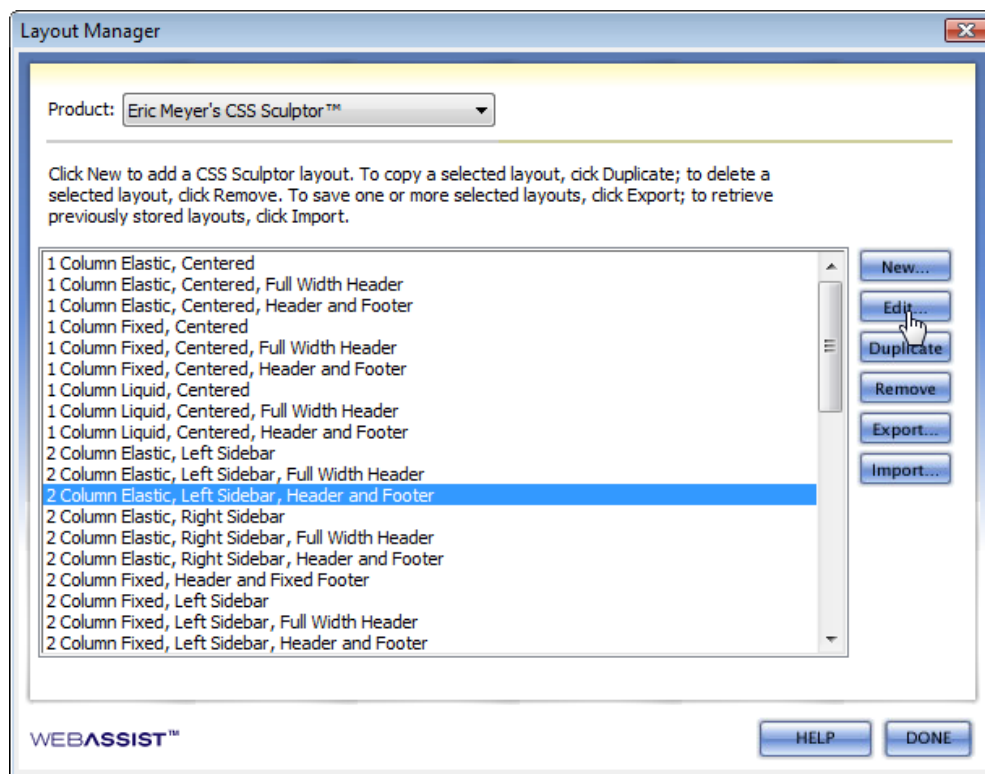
Layout Manager

Product: Eric Meyer's CSS Sculptor™

Click New to add a CSS Sculptor layout. To copy a selected layout, cick Duplicate; to delete a selected layout, click Remove. To save one or more selected layouts, click Export; to retrieve previously stored layouts, click Import.

1 Column Elastic, Centered
1 Column Elastic, Centered, Full Width Header
1 Column Elastic, Centered, Header and Footer
1 Column Fixed, Centered
1 Column Fixed, Centered, Full Width Header
1 Column Fixed, Centered, Header and Footer
1 Column Liquid, Centered
1 Column Liquid, Centered, Full Width Header
1 Column Liquid, Centered, Header and Footer
2 Column Elastic, Left Sidebar
2 Column Elastic, Left Sidebar, Full Width Header
2 Column Elastic, Left Sidebar, Header and Footer
2 Column Elastic, Right Sidebar
2 Column Elastic, Right Sidebar, Full Width Header
2 Column Elastic, Right Sidebar, Header and Footer
2 Column Fixed, Header and Fixed Footer
2 Column Fixed, Left Sidebar
2 Column Fixed, Left Sidebar, Full Width Header
2 Column Fixed, Left Sidebar, Header and Footer

New...
Edit...
Duplicate
Remove
Export...
Import...

WEBASSIST™

HELP
DONE